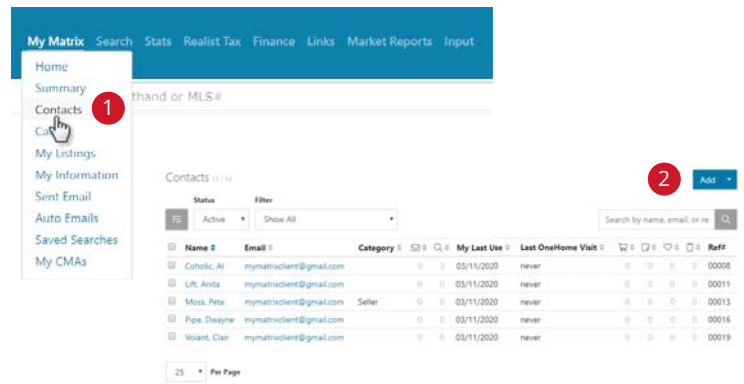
My Matrix Search Stats Realist Tax Finance Links Market Reports Input

Home
Summary
Contacts
Ca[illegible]
My Listings
My Information
Sent Email
Auto Emails
Saved Searches
My CMAs

1

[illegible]thand or MLS#

Contacts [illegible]

Status
Active

Filter
Show All

2

Add

Search by name, email, or re

| | Name | Email | Category | | | My Last Use | Last OneHome Visit | | | | | Ref# |
|---|---|---|---|---|---|---|---|---|---|---|---|---|
| | Coholic, Al | mymatrixclient@gmail.com | | 0 | 0 | 03/11/2020 | never | 0 | 0 | 0 | 0 | 00008 |
| | Lift, Anita | mymatrixclient@gmail.com | | 0 | 0 | 03/11/2020 | never | 0 | 0 | 0 | 0 | 00011 |
| | Moss, Pete | mymatrixclient@gmail.com | Seller | 0 | 0 | 03/11/2020 | never | 0 | 0 | 0 | 0 | 00013 |
| | Pipe, Dwayne | mymatrixclient@gmail.com | | 0 | 0 | 03/11/2020 | never | 0 | 0 | 0 | 0 | 00016 |
| | Voiant, Clair | mymatrixclient@gmail.com | | 0 | 0 | 03/11/2020 | never | 0 | 0 | 0 | 0 | 00019 |

25 Per Page